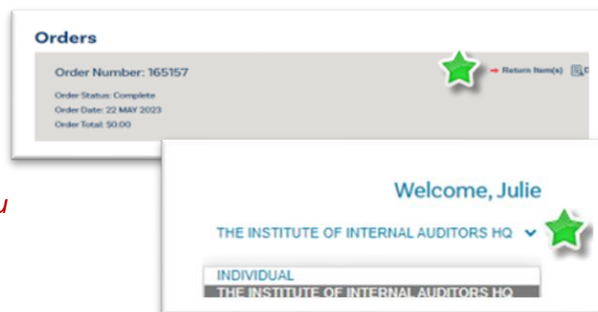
Orders

Order Number: 165157

Order Status: Complete
Order Date: 22 MAY 2023
Order Total: $0.00

Return Item(s)

u

Welcome, Julie

THE INSTITUTE OF INTERNAL AUDITORS HQ

INDIVIDUAL
THE INSTITUTE OF INTERNAL AUDITORS HQ